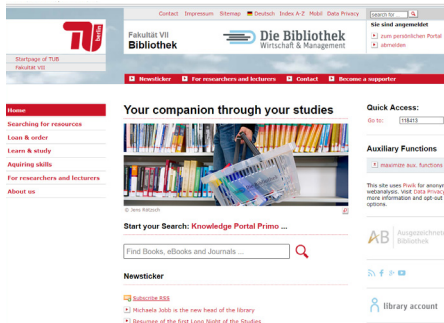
Contact Impressum Sitemap Deutsch Index A-Z Mobil Data Privacy

search for

Sie sind angemeldet

zum persönlichen Portal

abmelden

TU berlin

Fakultät VII

Bibliothek

Die Bibliothek

Wirtschaft & Management

Startpage of TUB

Fakultät VII

Newsticker

For researchers and lecturers

Contact

Become a supporter

Home

Searching for resources

Loan & order

Learn & study

Aquiring skills

For researchers and lecturers

About us

Your companion through your studies

© Jens Rötzsch

Start your Search: Knowledge Portal Primo ...

Find Books, eBooks and Journals ...

Newsticker

Subscribe RSS

Michaela Jobb is the new head of the library

Resumee of the first Long Night of the Studies

Quick Access:

Go to: 118413

Auxiliary Functions

maximize aux. functions

This site uses Piwik for anony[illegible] statistics. Visit Data Privacy more information and opt-out options.

AB Ausgezeichnete Bibliothek

library account